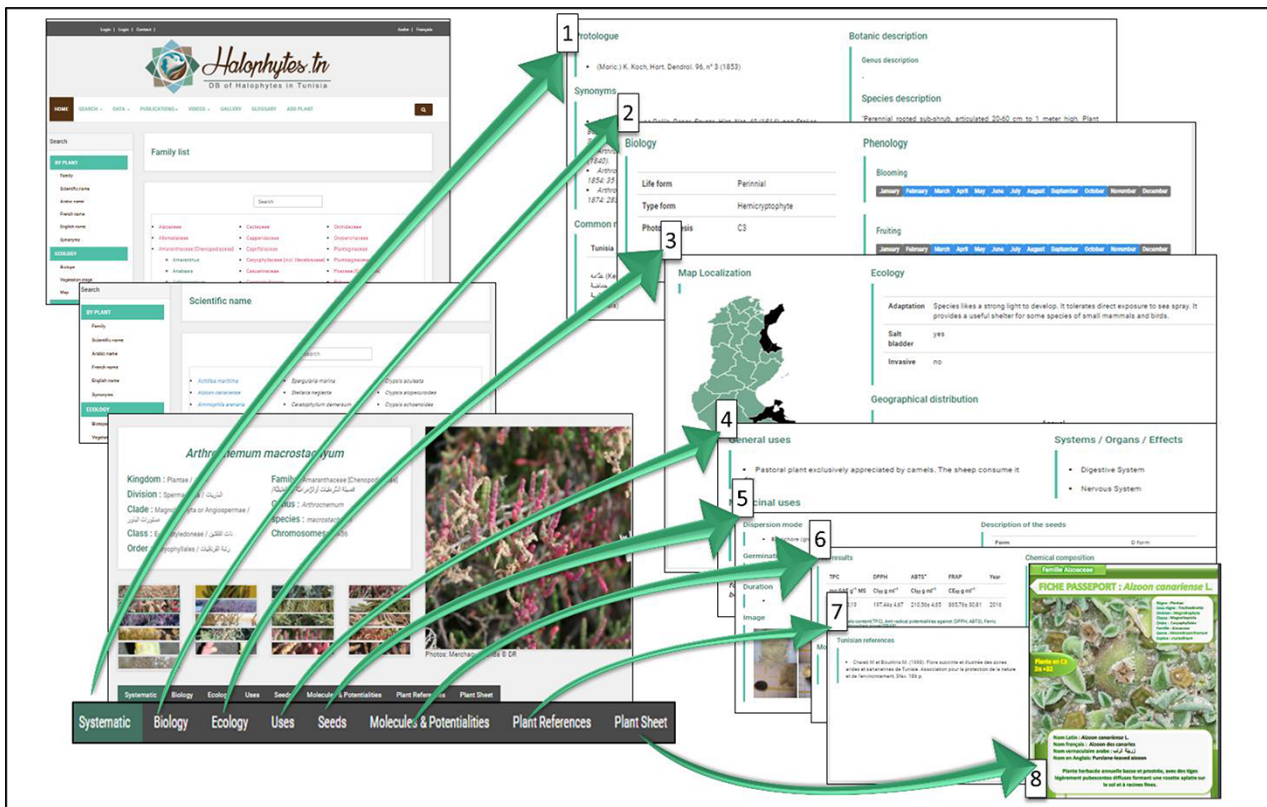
Login | Login | Contact | Arabe | Français

Halophytes.tn
DB of Halophytes in Tunisia

HOME SEARCH DATA PUBLICATIONS VIDEOS GALLERY GLOSSARY ADD PLANT

Search
BY PLANT
Family
Scientific name
Arabic name
French name
English name
Synonyms
ECOLOGY
Biotope
Vegetation stage
Map

Family list

Search

Aizoaceae
Alismataceae
Amaranthaceae (Chenopodiaceae)
Amaranthus
Anabasis
Cactaceae
Capparidaceae
Caprifoliaceae
Caryophyllaceae (incl. Illecebraceae)
Casuarinaceae
Orchidaceae
Orobanchaceae
Plantaginaceae
Plumbaginaceae
Poaceae

Search
BY PLANT
Family
Scientific name
Arabic name
French name
English name
Synonyms
ECOLOGY
Biotope
Vegetati

Scientific name

Search

Achillea maritima
Aizoon canariense
Ammophila arenaria
Spergularia marina
Stellaria neglecta
Ceratophyllum demersum
Cuscuta aculeata
Cuscuta alopecuroides
Cuscuta schoenoides

Arthrocnemum macrostachyum
Kingdom : Plantae / النباتات
Division : Spermatophyta / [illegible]
Clade : Magnoliophyta or Angiospermae / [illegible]
Class : Eudicotyledoneae / ذات الفلقتين
Order : Caryophyllales / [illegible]
Family : Amaranthaceae [Chenopodiaceae] / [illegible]
Genus : Arthrocnemum
Species : macrostachyum
Chromosomes : 2n=18

Photos: Merchaoui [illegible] © DR

Systematic Biology Ecology Uses Seeds Molecules & Potentialities Plant References Plant Sheet

Systematic Biology Ecology Uses Seeds Molecules & Potentialities Plant References Plant Sheet

1
Protologue
(Moric.) K. Koch, Hort. Dendrol. 96, n° 3 (1853)
Synonyms
Common n
Tunisia

Botanic description
Genus description
Species description
Perennial rooted sub-shrub, articulated 20-60 cm to 1 meter high. Plant

2
Biology
Life form | Perinnial
Type form | Hemicryptophyte
Photosynthesis | C3

Phenology
Blooming
January February March April May June July August September October November December
Fruiting
January February March April May June July August September October November December

3
Map Localization

Ecology
Adaptation | Species likes a strong light to develop. It tolerates direct exposure to sea spray. It provides a useful shelter for some species of small mammals and birds.
Salt bladder | yes
Invasive | no

Geographical distribution

4
General uses
Pastoral plant exclusively appreciated by camels. The sheep consume it

Systems / Organs / Effects
Digestive System
Nervous System

5
Medicinal uses
Dispersion mode
Description of the seeds
Form | D form
Germination
Duration
Image

6
results
TFC | DPPH | ABTS | FRAP | Year
2016

Chemical composition

7
Tunisian references
Chaieb M et Boukhris M. (1998). Flore succincte et illustrée des zones arides et sahariennes de Tunisie. Association pour la protection de la nature et de l'environnement. Sfax. 189 p.

Famille Aizoaceae
FICHE PASSEPORT : Aizoon canariense L.
Plante en C3
Nom Latin : Aizoon canariense L.
Nom français : Aizoon des canaries
Nom vernaculaire arabe : زريقة
Nom en Anglais: Purslane-leaved aizoon
Plante herbacée annuelle basse et prostrée, avec des tiges légèrement pubescentes diffuses formant une rosette aplatie sur le sol et à racines fines.

8